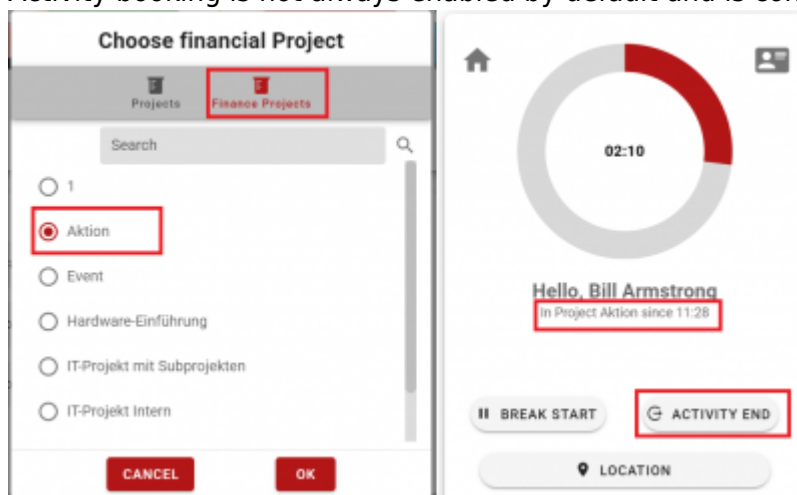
Activity booking is not always enabled by default and is con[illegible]

Choose financial Project

Projects

Finance Projects

Search

1

Aktion

Event

Hardware-Einführung

IT-Projekt mit Subprojekten

IT-Projekt Intern

CANCEL

OK

02:10

Hello, Bill Armstrong

In Project Aktion since 11:28

BREAK START

ACTIVITY END

LOCATION